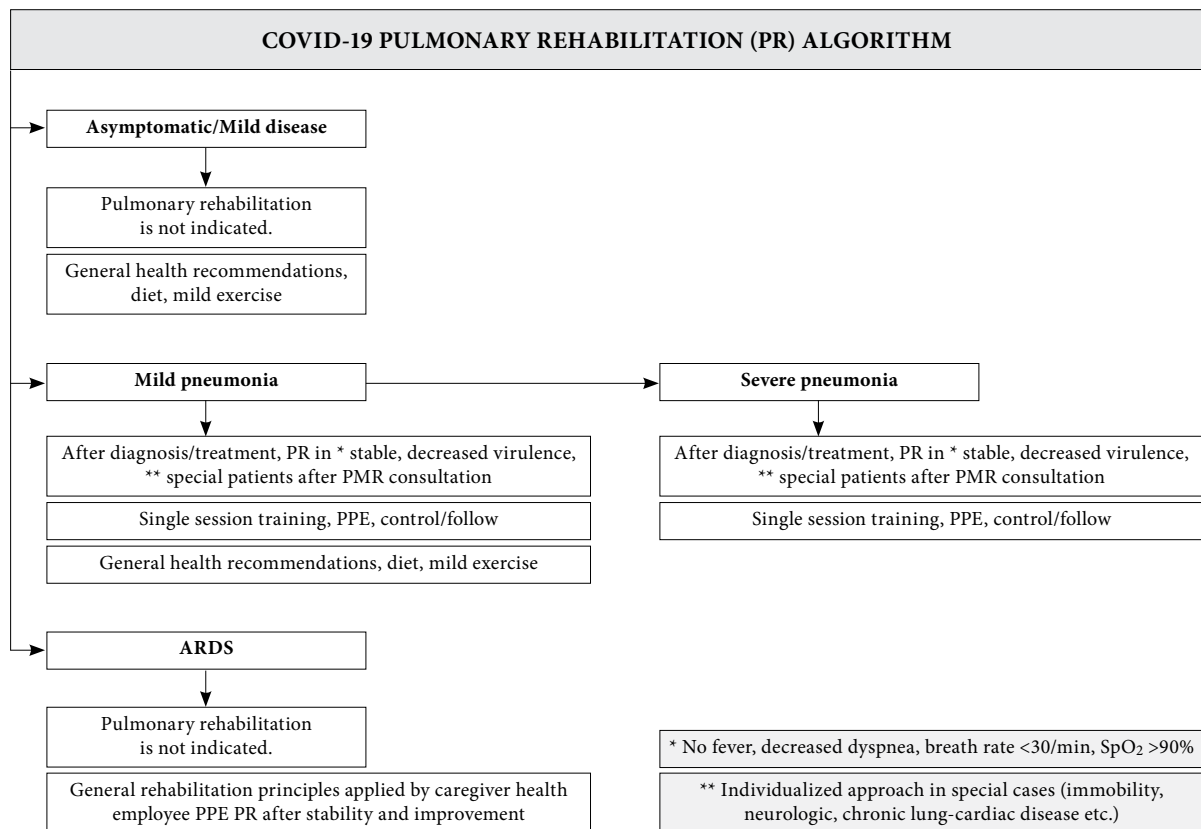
COVID-19 PULMONARY REHABILITATION (PR) ALGORITHM

Asymptomatic/Mild disease

Pulmonary rehabilitation is not indicated.

General health recommendations, diet, mild exercise

Mild pneumonia

After diagnosis/treatment, PR in * stable, decreased virulence, ** special patients after PMR consultation

Single session training, PPE, control/follow

General health recommendations, diet, mild exercise

Severe pneumonia

After diagnosis/treatment, PR in * stable, decreased virulence, ** special patients after PMR consultation

Single session training, PPE, control/follow

ARDS

Pulmonary rehabilitation is not indicated.

General rehabilitation principles applied by caregiver health employee PPE PR after stability and improvement

* No fever, decreased dyspnea, breath rate <30/min, $SpO_2$ >90%

** Individualized approach in special cases (immobility, neurologic, chronic lung-cardiac disease etc.)